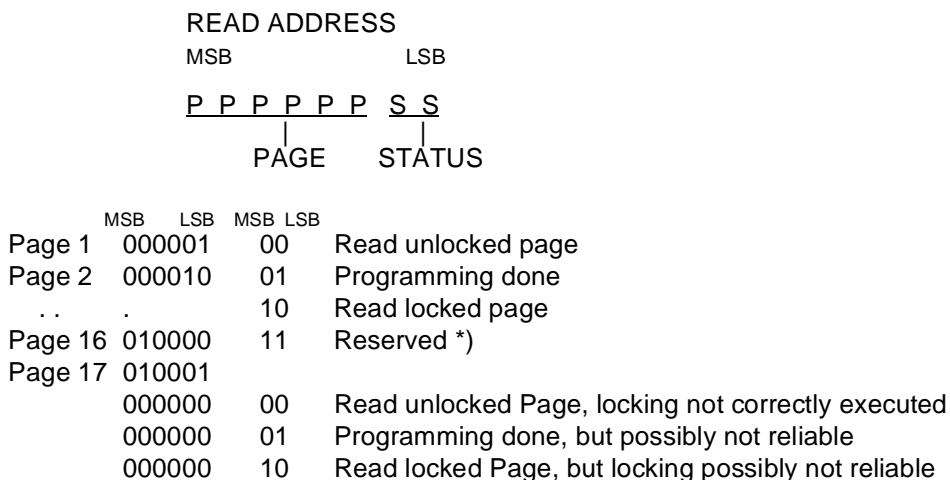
READ ADDRESS

MSB LSB

P P P P P P S S

PAGE STATUS

| | MSB | LSB | MSB | LSB | |
|---|---|---|---|---|---|
| Page 1 | 000001 | | 00 | | Read unlocked page |
| Page 2 | 000010 | | 01 | | Programming done |
| . . | . | | 10 | | Read locked page |
| Page 16 | 010000 | | 11 | | Reserved *) |
| Page 17 | 010001 | | | | |
| | 000000 | | 00 | | Read unlocked Page, locking not correctly executed |
| | 000000 | | 01 | | Programming done, but possibly not reliable |
| | 000000 | | 10 | | Read locked Page, but locking possibly not reliable |